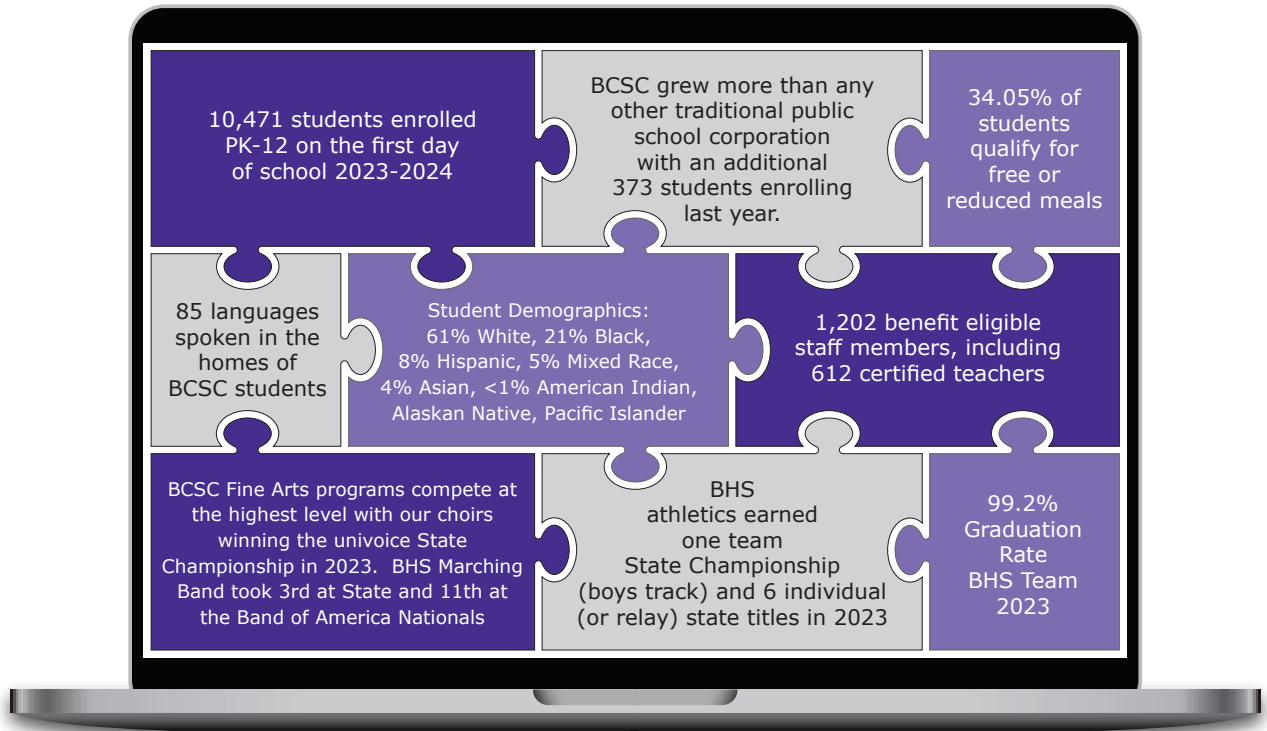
10,471 students enrolled PK-12 on the first day of school 2023-2024

BCSC grew more than any other traditional public school corporation with an additional 373 students enrolling last year.

34.05% of students qualify for free or reduced meals

85 languages spoken in the homes of BCSC students

Student Demographics: 61% White, 21% Black, 8% Hispanic, 5% Mixed Race, 4% Asian, <1% American Indian, Alaskan Native, Pacific Islander

1,202 benefit eligible staff members, including 612 certified teachers

BCSC Fine Arts programs compete at the highest level with our choirs winning the univoice State Championship in 2023. BHS Marching Band took 3rd at State and 11th at the Band of America Nationals

BHS athletics earned one team State Championship (boys track) and 6 individual (or relay) state titles in 2023

99.2% Graduation Rate BHS Team 2023